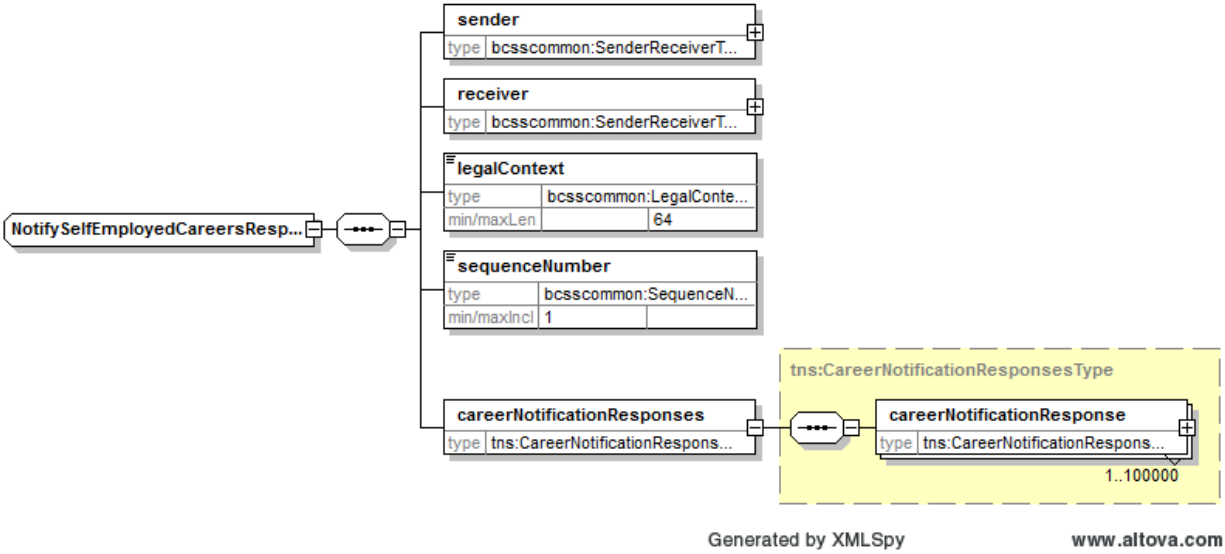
NotifySelfEmployedCareersResp...

sender
type bcsscommon:SenderReceiverT...

receiver
type bcsscommon:SenderReceiverT...

legalContext
type bcsscommon:LegalConte...
min/maxLen 64

sequenceNumber
type bcsscommon:SequenceN...
min/maxIncl 1

careerNotificationResponses
type tns:CareerNotificationRespons...

tns:CareerNotificationResponsesType

careerNotificationResponse
type tns:CareerNotificationRespons...
1..100000

Generated by XMLSpy

www.altova.com